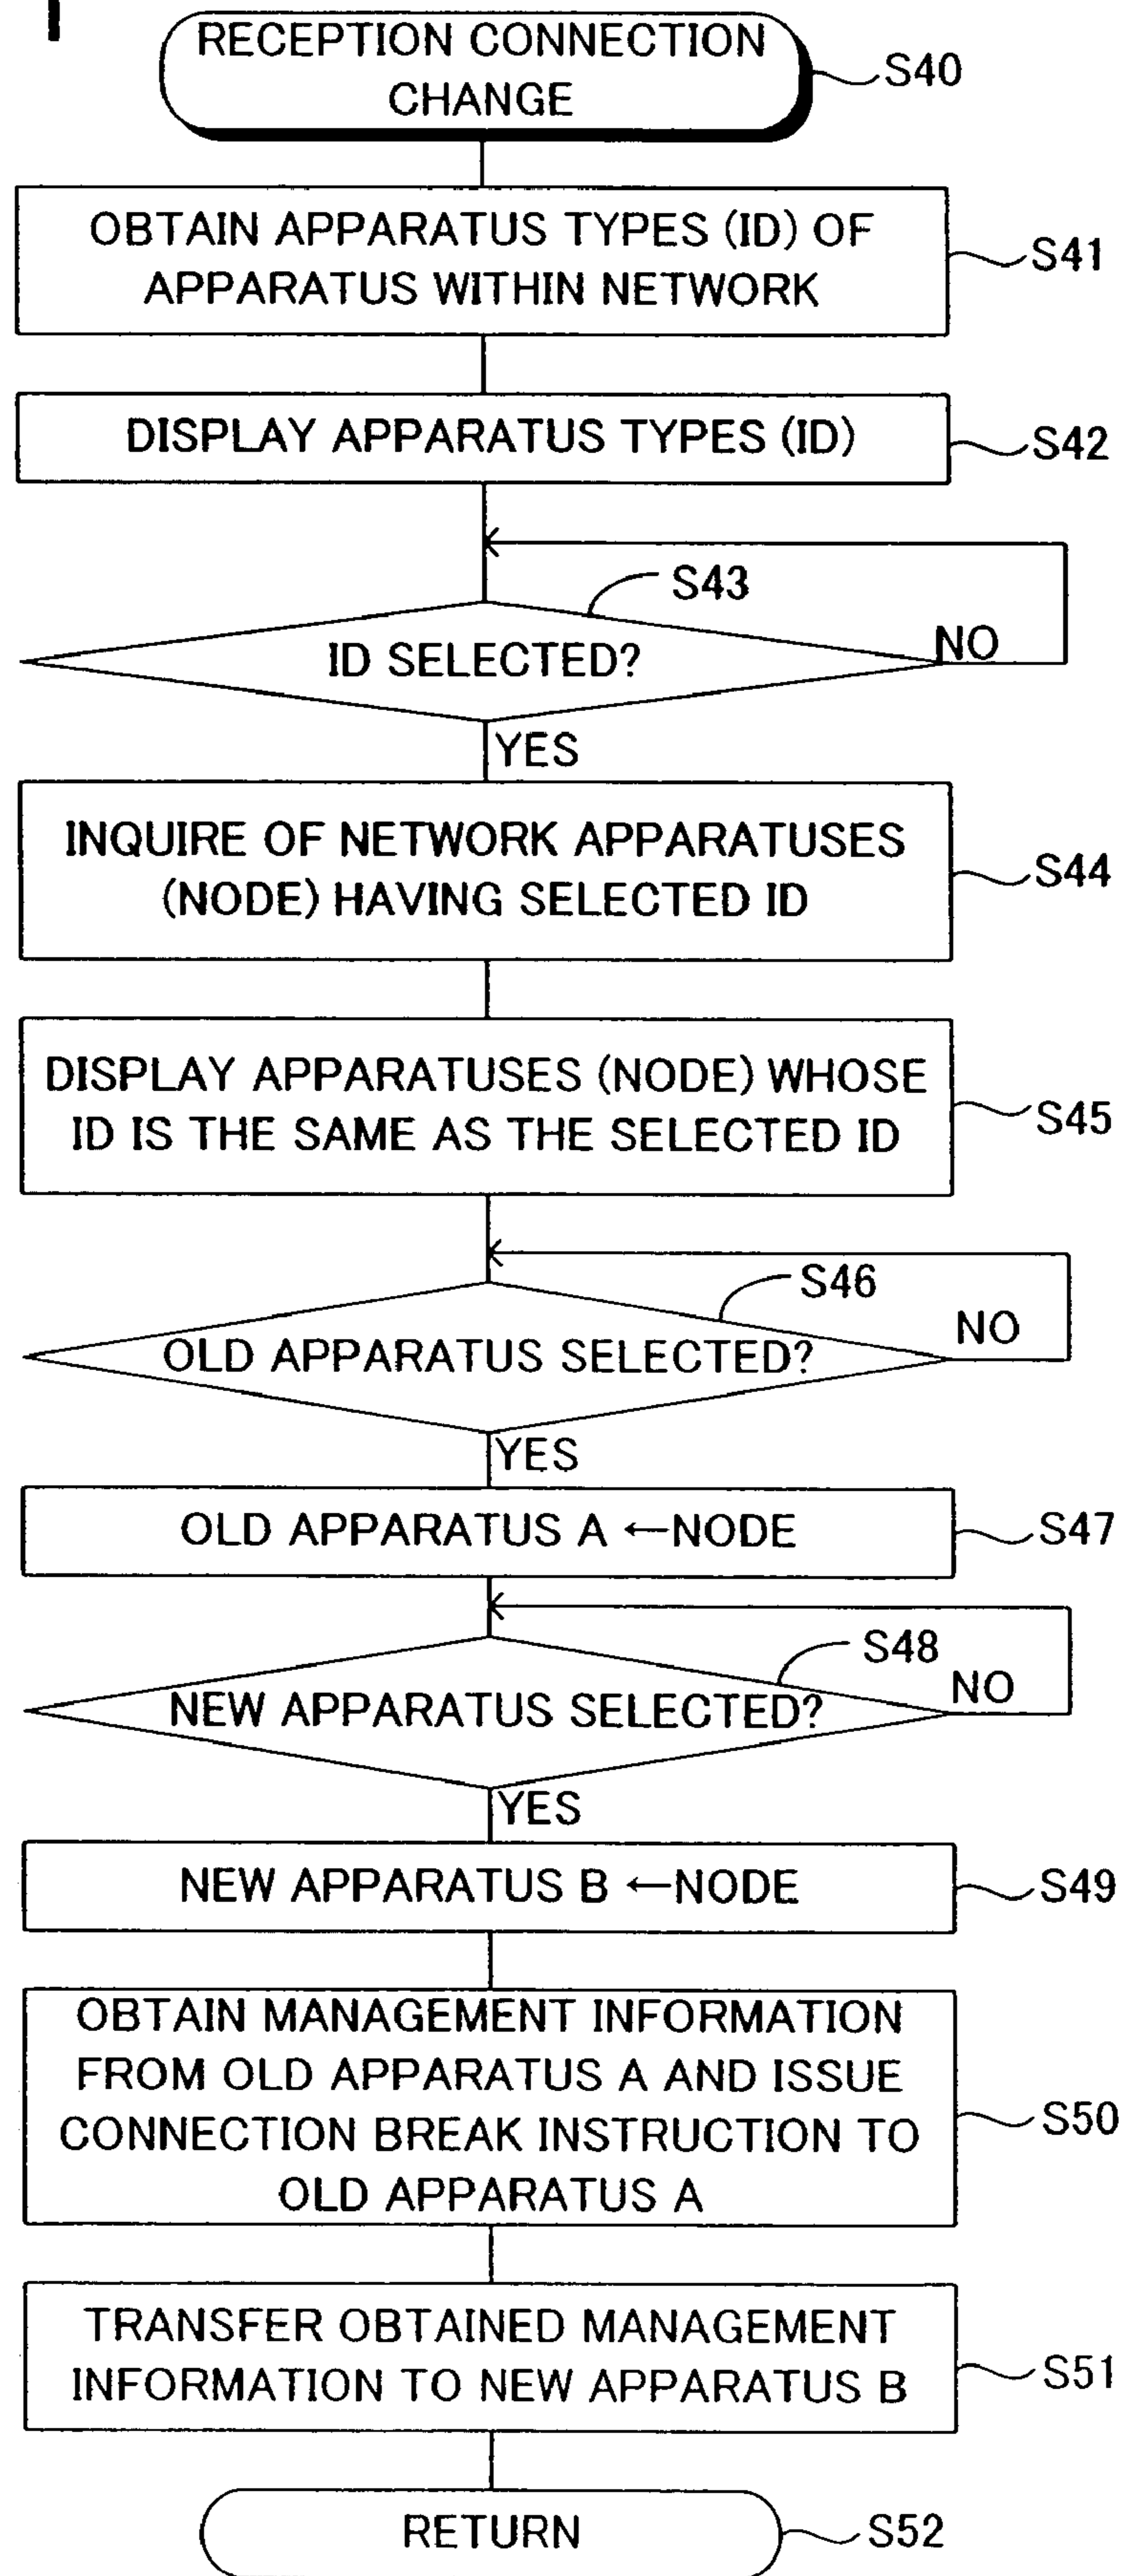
RECEPTION CONNECTION CHANGE
S40
OBTAIN APPARATUS TYPES (ID) OF APPARATUS WITHIN NETWORK
S41
DISPLAY APPARATUS TYPES (ID)
S42
S43
ID SELECTED?
NO
YES
INQUIRE OF NETWORK APPARATUSES (NODE) HAVING SELECTED ID
S44
DISPLAY APPARATUSES (NODE) WHOSE ID IS THE SAME AS THE SELECTED ID
S45
S46
OLD APPARATUS SELECTED?
NO
YES
OLD APPARATUS A ←NODE
S47
S48
NEW APPARATUS SELECTED?
NO
YES
NEW APPARATUS B ←NODE
S49
OBTAIN MANAGEMENT INFORMATION FROM OLD APPARATUS A AND ISSUE CONNECTION BREAK INSTRUCTION TO OLD APPARATUS A
S50
TRANSFER OBTAINED MANAGEMENT INFORMATION TO NEW APPARATUS B
S51
RETURN
S52